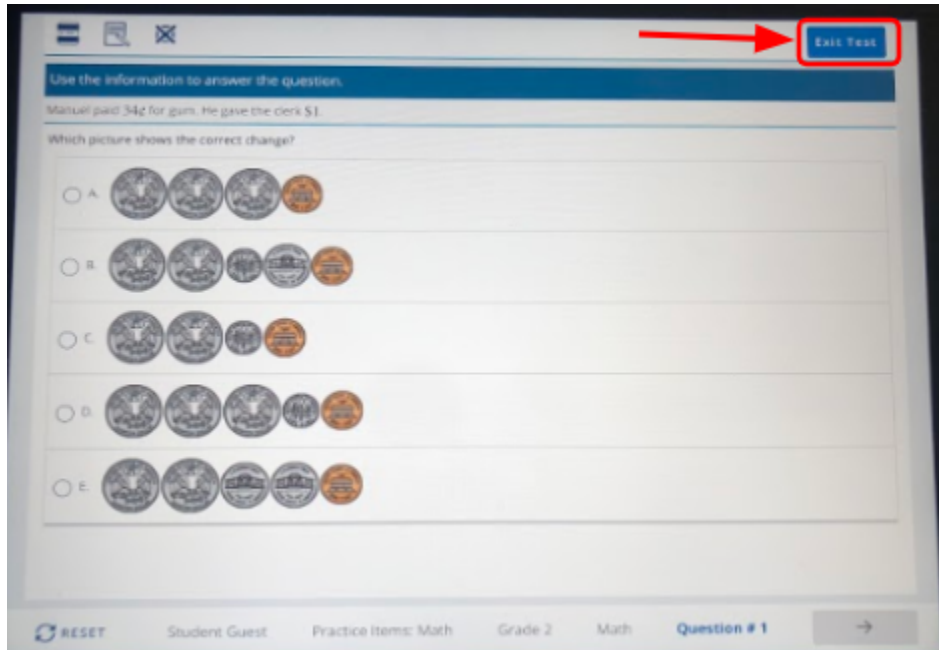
Exit Test

Use the information to answer the question.

Manuel paid 34¢ for gum. He gave the clerk $1.

Which picture shows the correct change?

A.

B.

C.

D.

E.

RESET Student Guest Practice Items: Math Grade 2 Math Question # 1 →